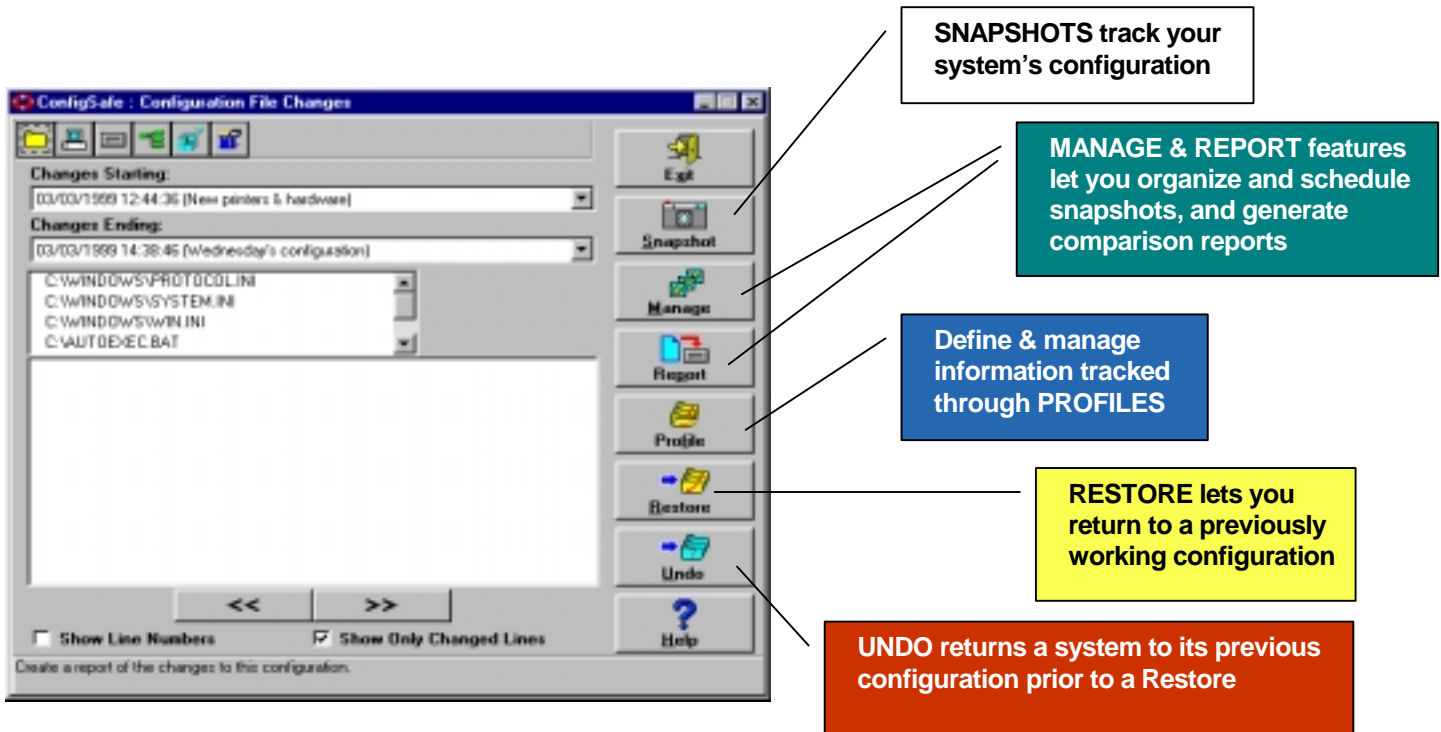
SNAPSHOTS track your system's configuration

ConfigSafe : Configuration File Changes

Changes Starting:
03/03/1999 12:44:36 (New printers & hardware)
Changes Ending:
03/03/1999 14:38:46 (Wednesday's configuration)

C:\WINDOWS\PROTOCOL.INI
C:\WINDOWS\SYSTEM.INI
C:\WINDOWS\WIN.INI
C:\AUTOEXEC.BAT

<<
>>
Show Line Numbers
Show Only Changed Lines
Create a report of the changes to this configuration.

Exit
Snapshot
Manage
Report
Profile
Restore
Undo
Help

MANAGE & REPORT features let you organize and schedule snapshots, and generate comparison reports

Define & manage information tracked through PROFILES

RESTORE lets you return to a previously working configuration

UNDO returns a system to its previous configuration prior to a Restore